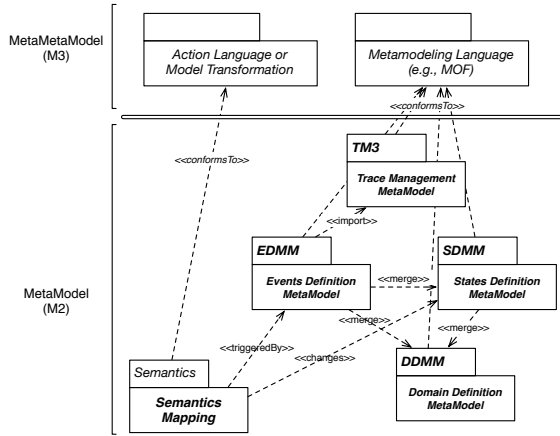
MetaMetaModel
(M3)

Action Language or
Model Transformation

Metamodeling Language
(e.g., MOF)

<<conformsTo>>

<<conformsTo>>

MetaModel
(M2)

TM3

Trace Management
MetaModel

<<import>>

EDMM

Events Definition
MetaModel

<<merge>>

SDMM

States Definition
MetaModel

<<merge>>

<<merge>>

<<triggeredBy>>

<<changes>>

Semantics

Semantics
Mapping

DDMM

Domain Definition
MetaModel